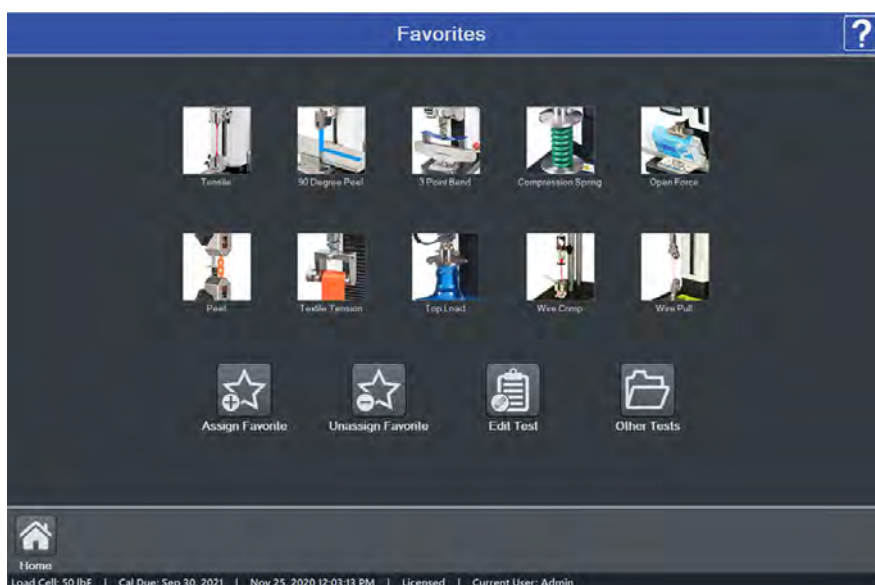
Favorites

?

Tensile

90 Degree Peel

3 Point Bend

Compression Spring

Open Force

Peel

Textile Tension

Top Load

Wire Crimp

Wire Pull

Assign Favorite

Unassign Favorite

Edit Test

Other Tests

Home

Load Cell: 50 lbF | Cal Due: Sep 30, 2021 | Nov 25, 2020 12:03:13 PM | Licensed | Current User: Admin